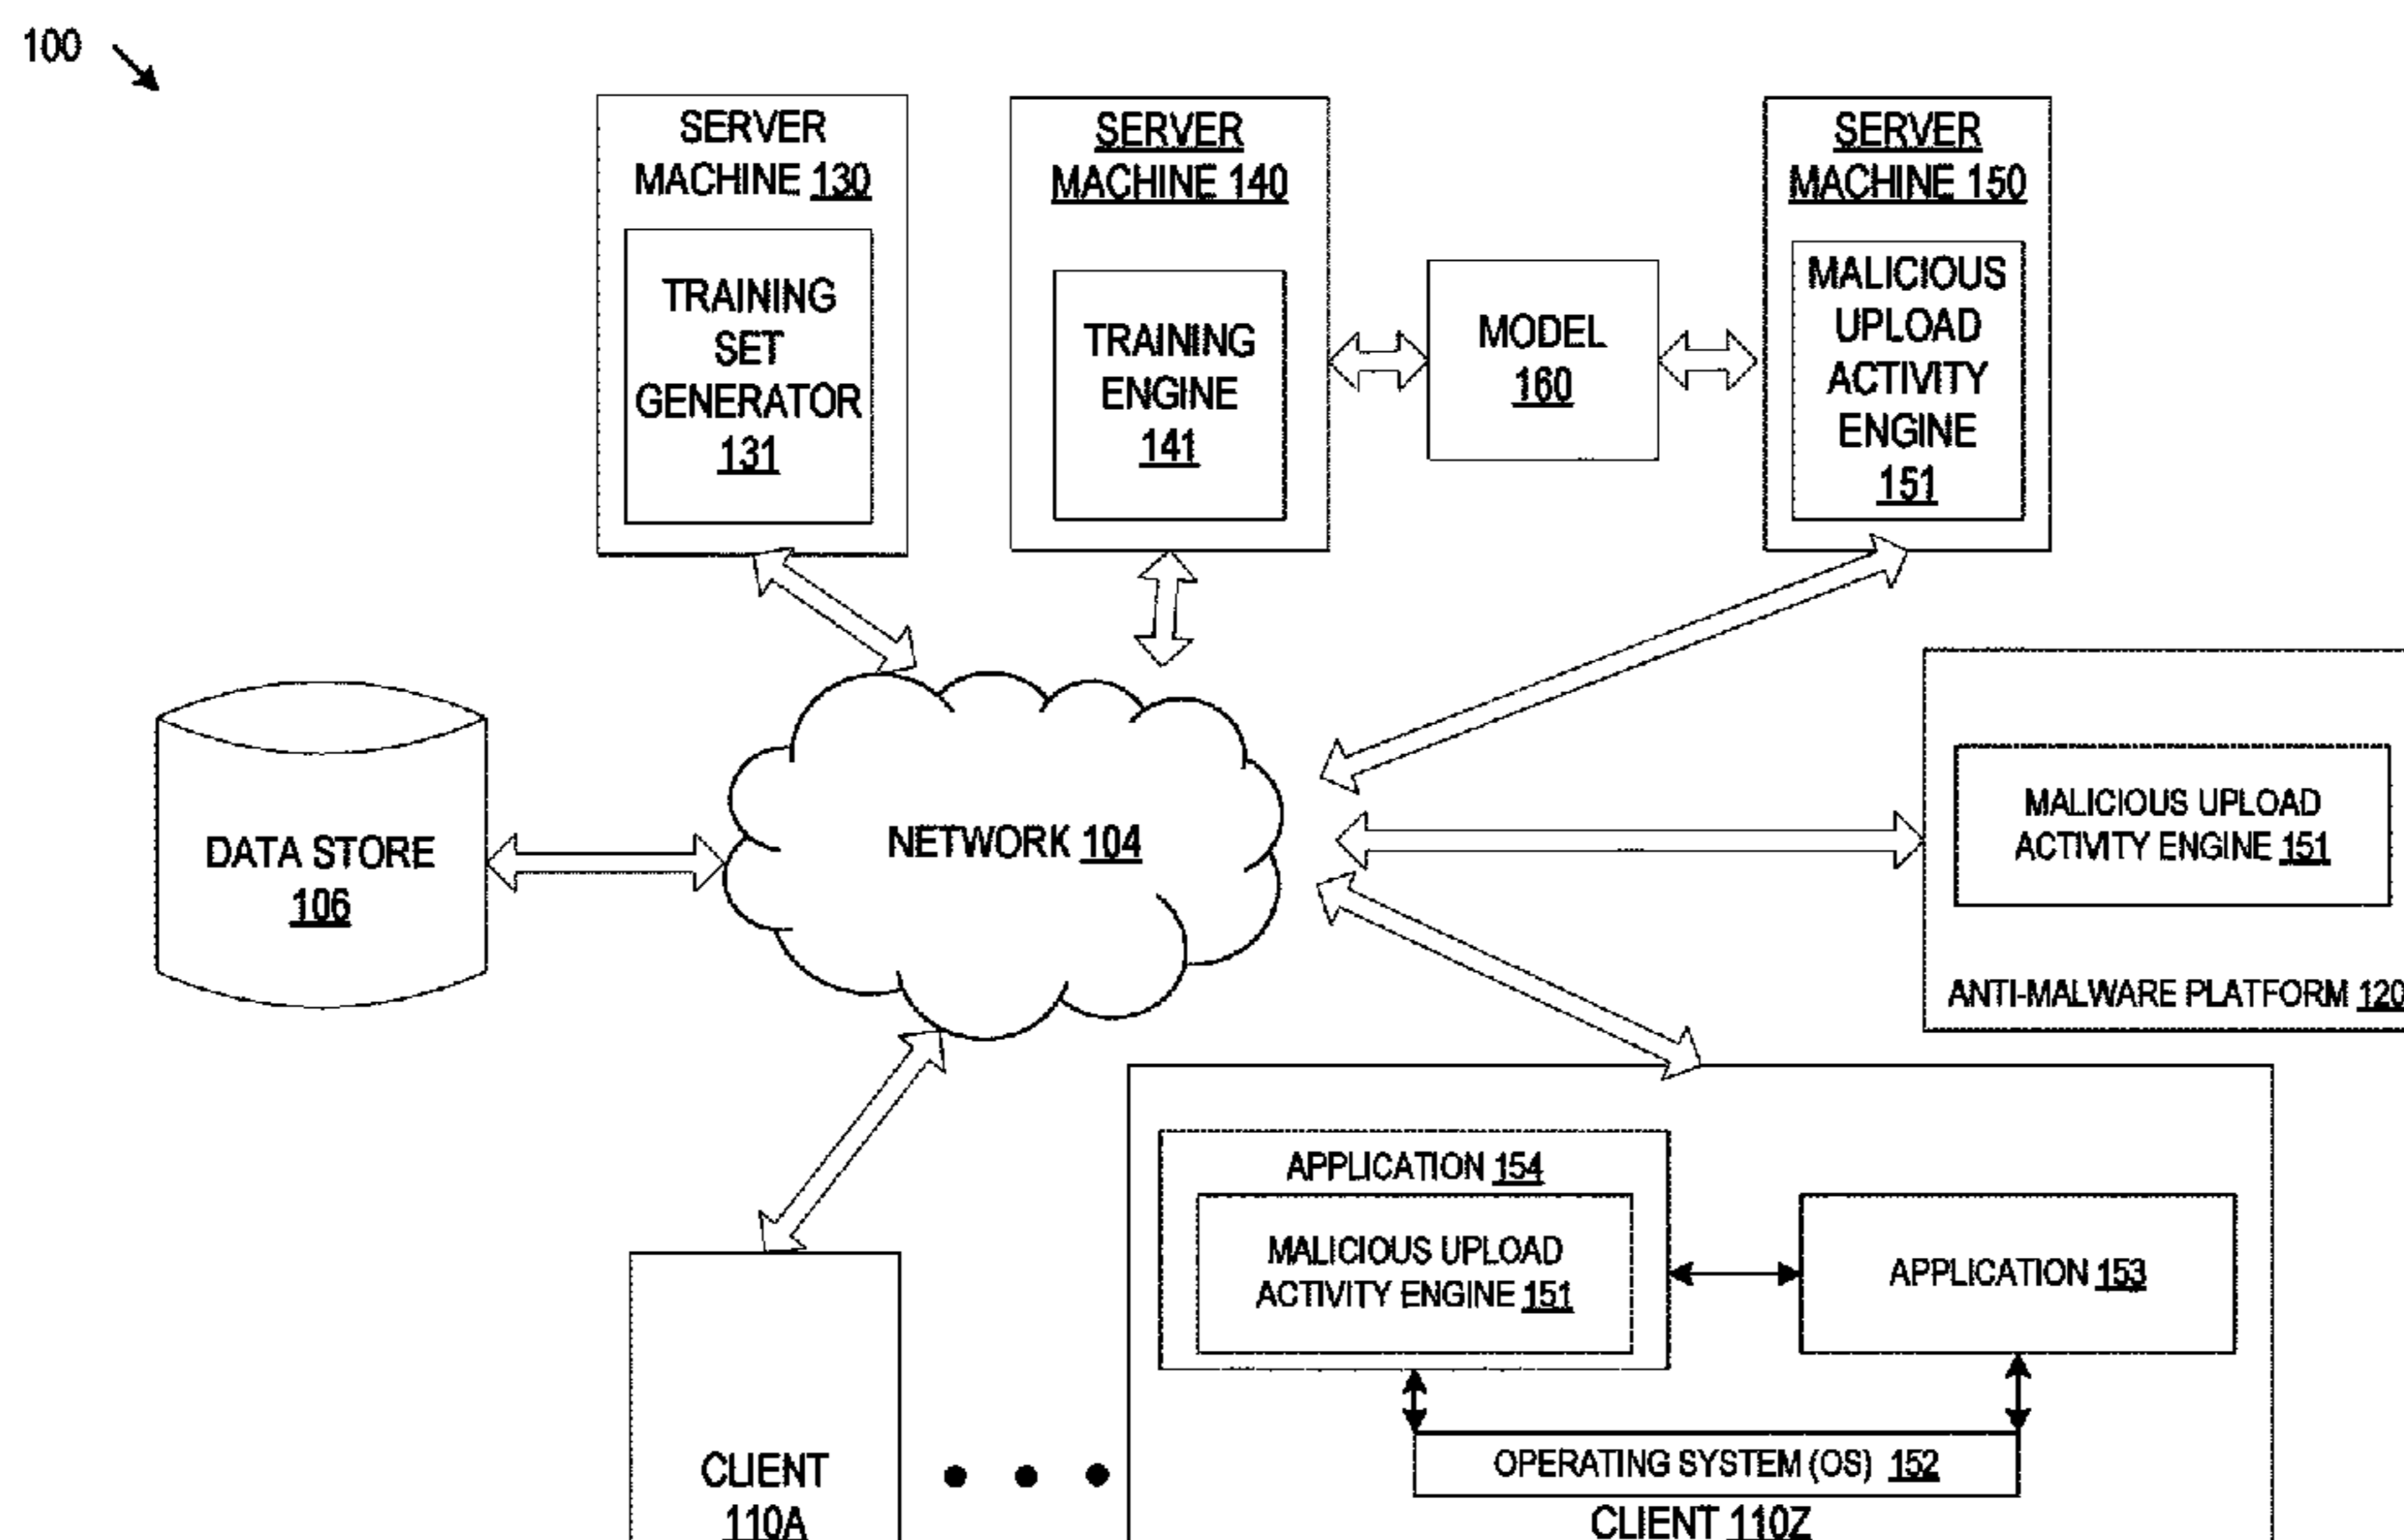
100

SERVER MACHINE 130

TRAINING SET GENERATOR 131

SERVER MACHINE 140

TRAINING ENGINE 141

MODEL 160

SERVER MACHINE 150

MALICIOUS UPLOAD ACTIVITY ENGINE 151

DATA STORE 106

NETWORK 104

MALICIOUS UPLOAD ACTIVITY ENGINE 151

ANTI-MALWARE PLATFORM 120

APPLICATION 154

MALICIOUS UPLOAD ACTIVITY ENGINE 151

APPLICATION 153

OPERATING SYSTEM (OS) 152

CLIENT 110Z

CLIENT 110A